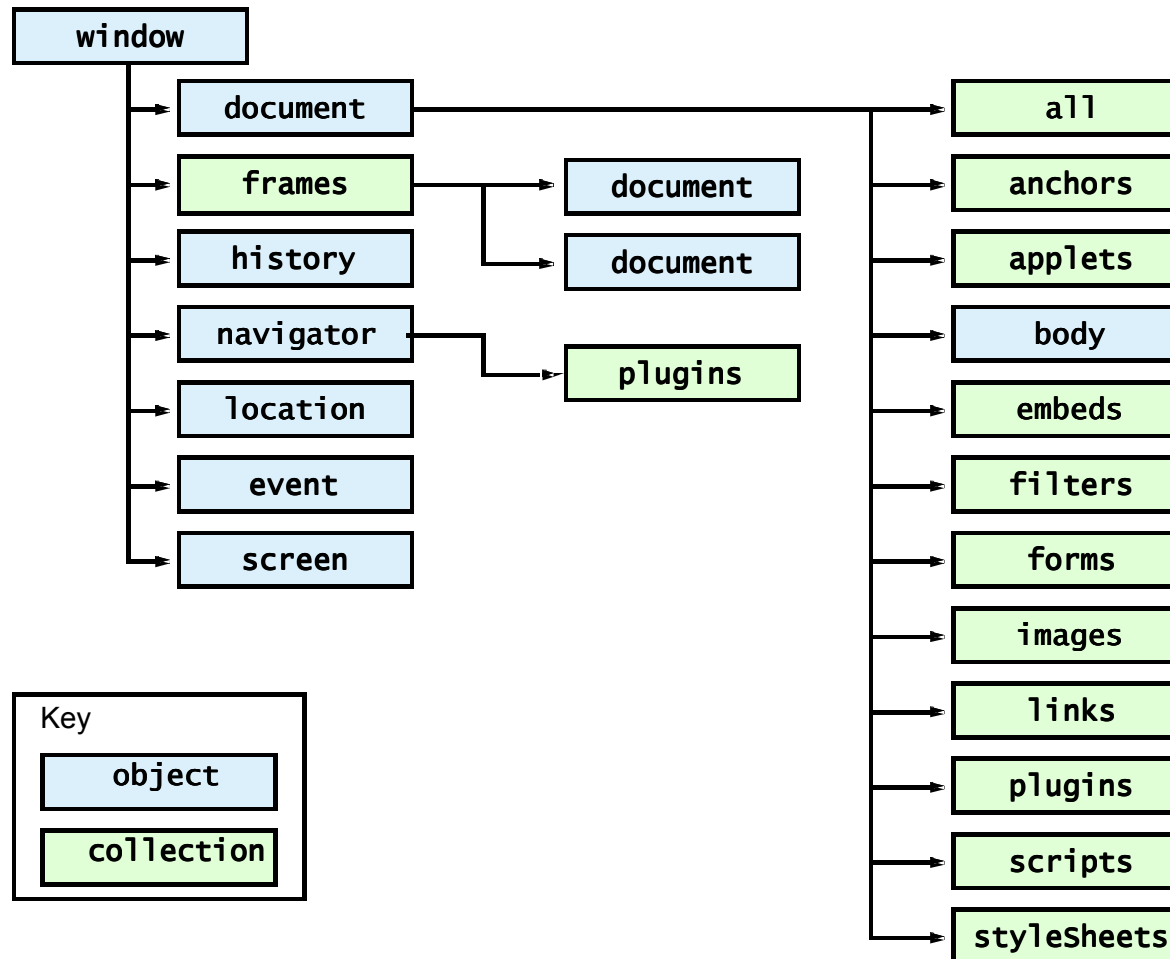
window

document
frames
history
navigator
location
event
screen

document
document
plugins

all
anchors
applets
body
embeds
filters
forms
images
links
plugins
scripts
styleSheets

Key
object
collection